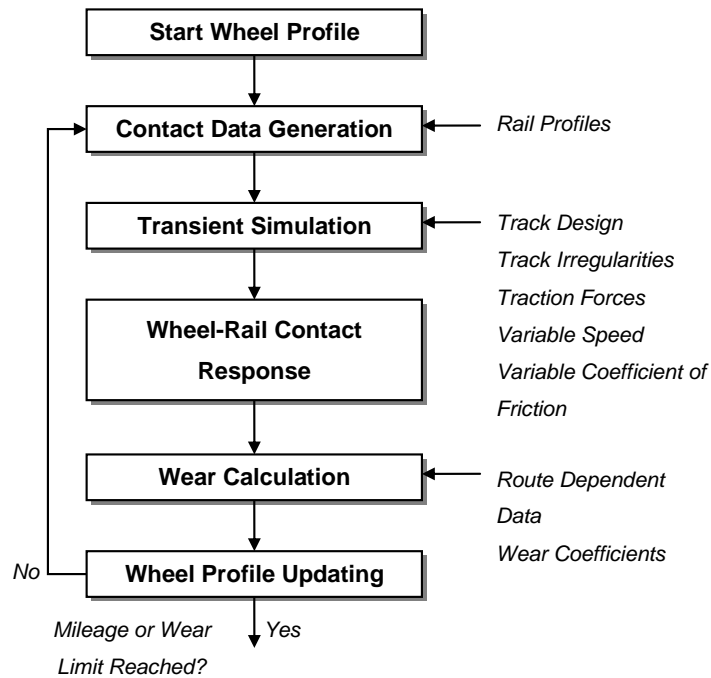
Start Wheel Profile

Contact Data Generation

Rail Profiles

Transient Simulation

Track Design
Track Irregularities
Traction Forces
Variable Speed
Variable Coefficient of Friction

Wheel-Rail Contact Response

Wear Calculation

Route Dependent Data
Wear Coefficients

No

Wheel Profile Updating

Mileage or Wear Limit Reached?

Yes